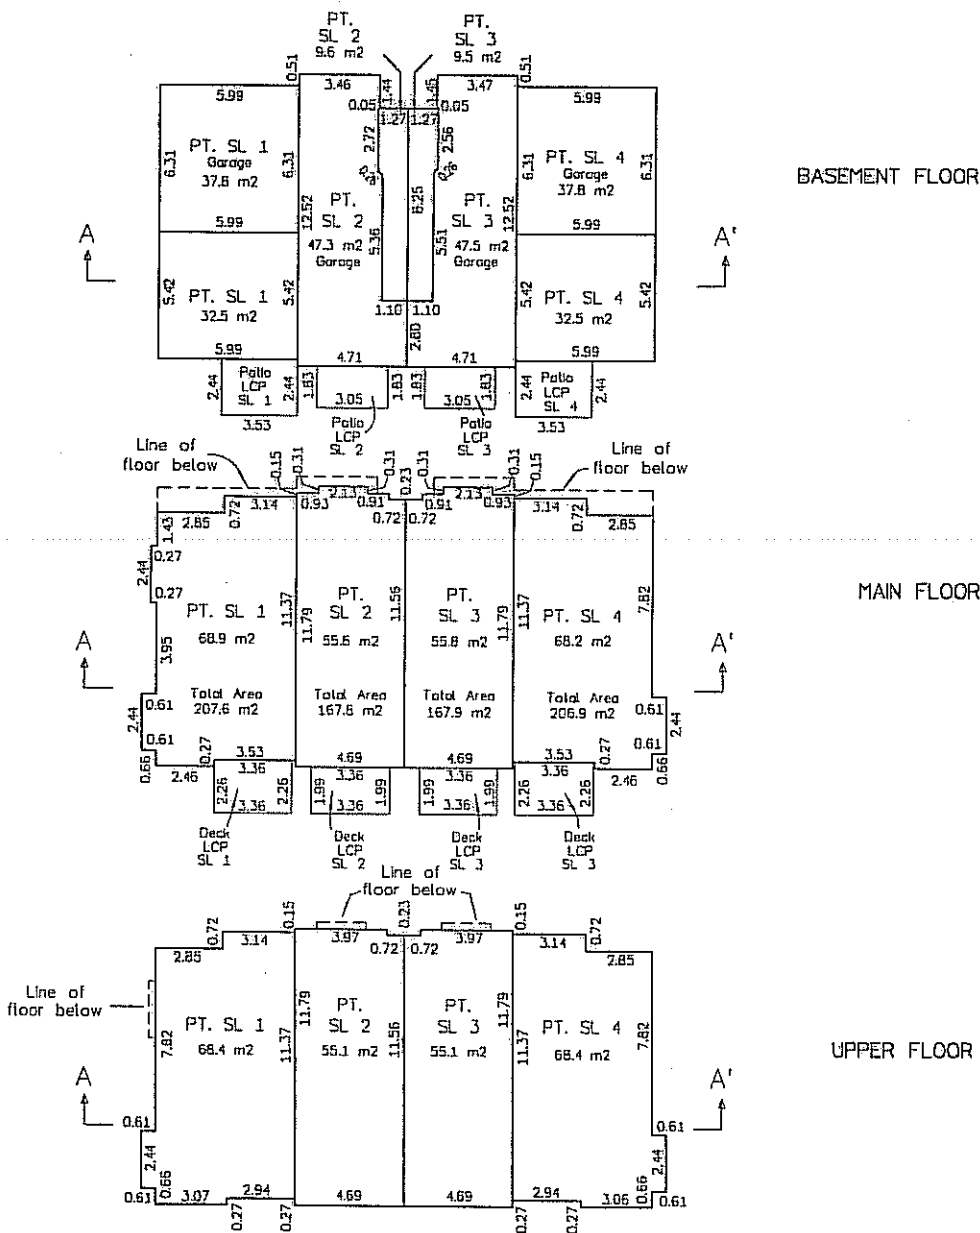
PT. SL 2 9.6 m2
PT. SL 3 9.5 m2

0.51 3.46 1.44 1.45 3.47 0.51
5.99 0.05 1.27 1.27 0.05 5.99

PT. SL 1 Garage 37.8 m2
6.31 6.31 2.72 2.56 6.31 6.31
PT. SL 4 Garage 37.8 m2

BASEMENT FLOOR

5.99 12.52 PT. SL 2 47.3 m2 Garage 5.36 6.25 5.51 PT. SL 3 47.5 m2 Garage 12.52 5.99

A A'

5.42 PT. SL 1 32.5 m2 5.42
1.10 1.10
5.42 PT. SL 4 32.5 m2 5.42
5.99 2.80 5.99
4.71 4.71

Patio LCP SL 1 2.44 2.44 1.83 3.05 1.83 1.83 3.05 1.83 2.44 Patio LCP SL 4 2.44
3.53 Patio LCP SL 2 Patio LCP SL 3 3.53

Line of floor below
0.15 0.31 0.31 0.23 0.31 0.31 0.15
Line of floor below
3.14 0.93 2.13 0.91 0.91 2.13 0.93 3.14
0.72 0.72 0.72 0.72
1.43 2.85 2.85
0.27
2.44
0.27

PT. SL 1 68.9 m2 11.37 11.79 PT. SL 2 55.6 m2 11.56 PT. SL 3 55.8 m2 11.79 11.37 PT. SL 4 68.2 m2 7.82

MAIN FLOOR

A 3.95 A'

Total Area 207.6 m2
Total Area 167.6 m2
Total Area 167.9 m2
Total Area 206.9 m2

0.61 2.44 0.61 0.27 3.53 4.69 4.69 3.53 0.27 0.61 0.61 2.44
0.66 2.46 3.36 3.36 3.36 3.36 2.46 0.66
2.26 3.36 2.26 1.99 3.36 1.99 1.99 3.36 1.99 2.26 3.36 2.26

Deck LCP SL 1
Deck LCP SL 2
Deck LCP SL 3
Deck LCP SL 3

Line of floor below
0.72 0.15 0.23 0.15 0.72
3.14 3.97 3.97 3.14
2.85 0.72 0.72 2.85

Line of floor below

PT. SL 1 68.4 m2 11.79 PT. SL 2 55.1 m2 11.56 PT. SL 3 55.1 m2 11.79 PT. SL 4 68.4 m2

UPPER FLOOR

7.82 11.37 11.37 7.82

A A'

0.61 0.61
2.44 2.44
0.66 0.66
0.61 3.07 2.94 4.69 4.69 2.94 3.06 0.61
0.27 0.27 0.27 0.27